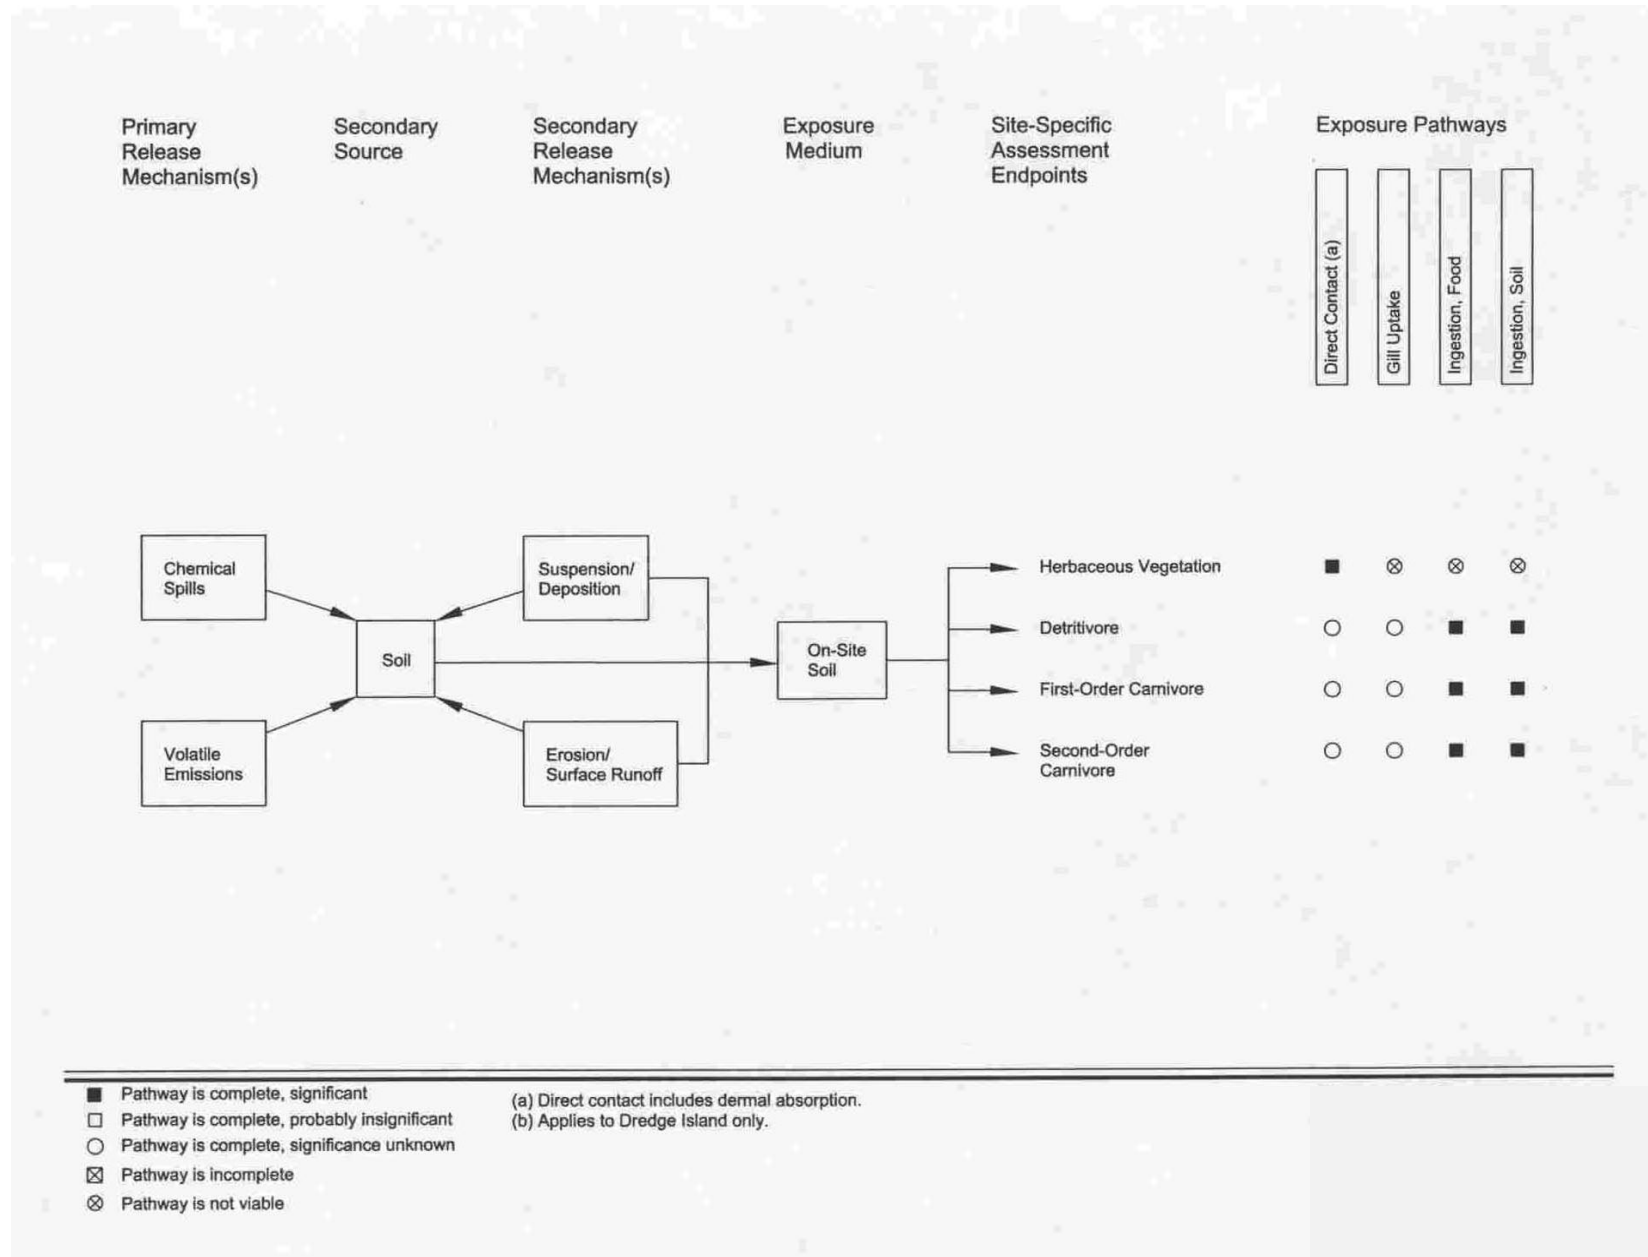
Primary Release Mechanism(s)

Secondary Source

Secondary Release Mechanism(s)

Exposure Medium

Site-Specific Assessment Endpoints

Exposure Pathways

Direct Contact (a)

Gill Uptake

Ingestion, Food

Ingestion, Soil

Chemical Spills

Volatile Emissions

Soil

Suspension/ Deposition

Erosion/ Surface Runoff

On-Site Soil

| | Direct Contact (a) | Gill Uptake | Ingestion, Food | Ingestion, Soil |
|---|---|---|---|---|
| Herbaceous Vegetation | ■ | ⊗ | ⊗ | ⊗ |
| Detritivore | ○ | ○ | ■ | ■ |
| First-Order Carnivore | ○ | ○ | ■ | ■ |
| Second-Order Carnivore | ○ | ○ | ■ | ■ |

■ Pathway is complete, significant
□ Pathway is complete, probably insignificant
○ Pathway is complete, significance unknown
⊠ Pathway is incomplete
⊗ Pathway is not viable

(a) Direct contact includes dermal absorption.
(b) Applies to Dredge Island only.